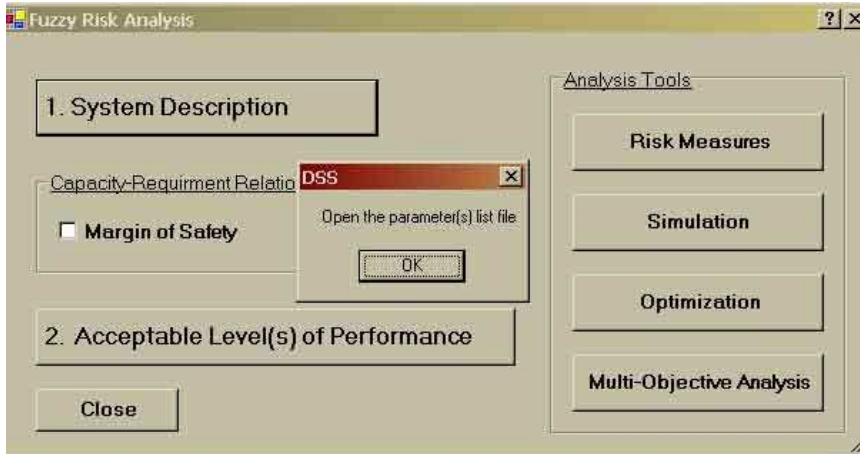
Fuzzy Risk Analysis

?| X

1. System Description

Capacity-Requirment Relatio

Margin of Safety

DSS

Open the parameter(s) list file

OK

2. Acceptable Level(s) of Performance

Close

Analysis Tools

Risk Measures

Simulation

Optimization

Multi-Objective Analysis